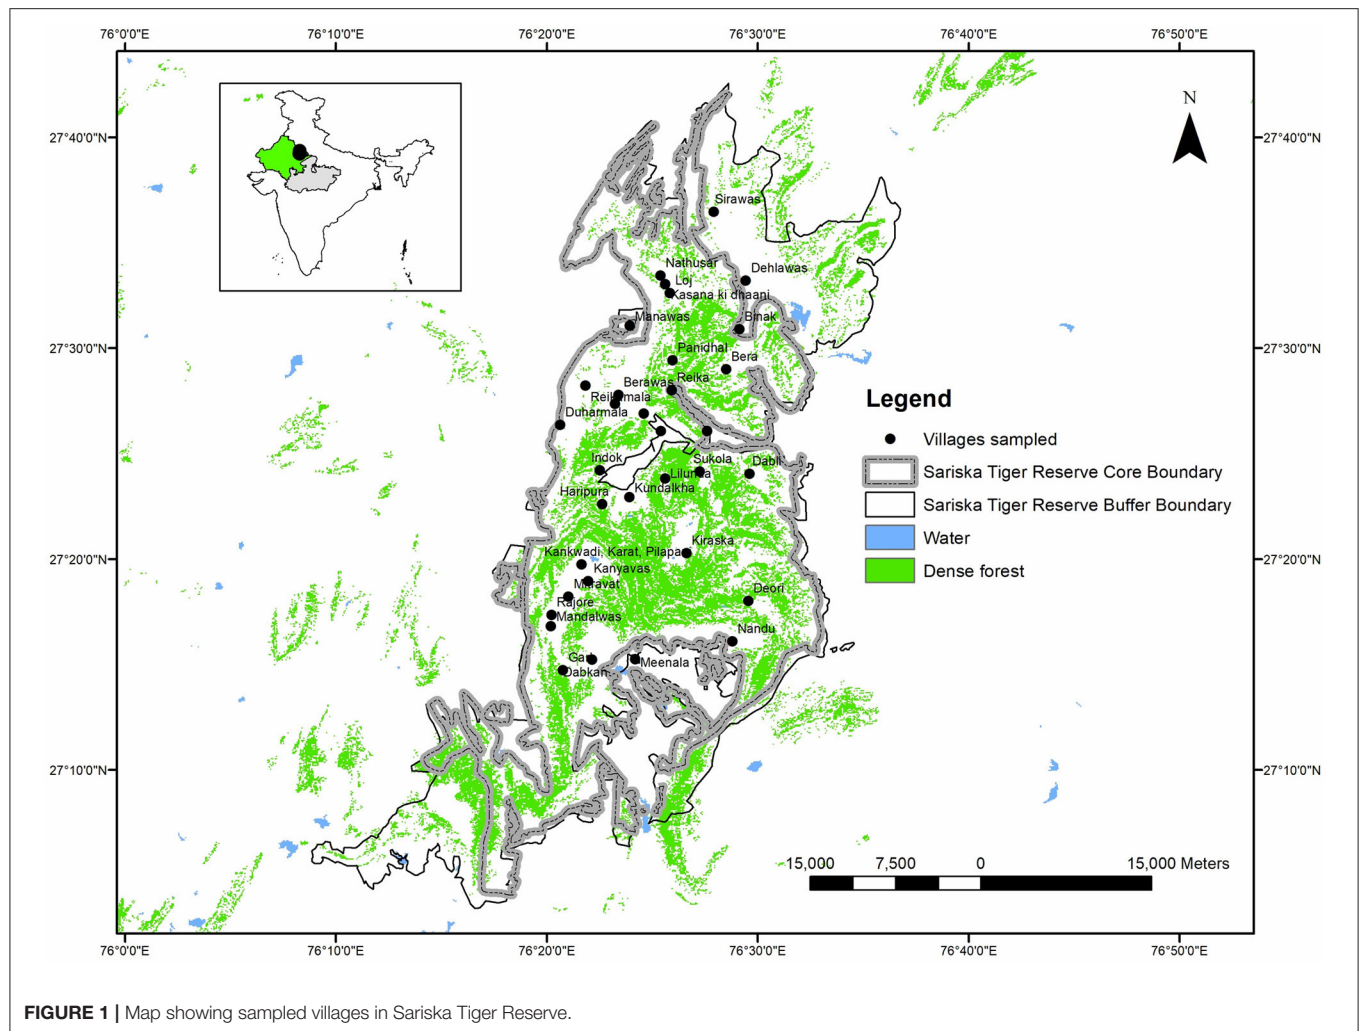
76°0'0"E 76°10'0"E 76°20'0"E 76°30'0"E 76°40'0"E 76°50'0"E

27°40'0"N
27°30'0"N
27°20'0"N
27°10'0"N

N

Sirawas
Nathusar
Loj
Dehlawas
Kasana ki dhaani
Manawas
Binak
Panidhal
Bera
Berawas
Relka
Reijamala
Duharmala
Sukola
Dabli
Indok
Liluria
Kundalkha
Haripura
Kiraska
Kankwadi, Karat, Pilapa
Kanyavas
Maravat
Rajore
Mandatwas
Deori
Nandu
Gad
Dabkan
Meenala

Legend
Villages sampled
Sariska Tiger Reserve Core Boundary
Sariska Tiger Reserve Buffer Boundary
Water
Dense forest

15,000 7,500 0 15,000 Meters

27°40'0"N
27°30'0"N
27°20'0"N
27°10'0"N

76°0'0"E 76°10'0"E 76°20'0"E 76°30'0"E 76°40'0"E 76°50'0"E

FIGURE 1 | Map showing sampled villages in Sariska Tiger Reserve.